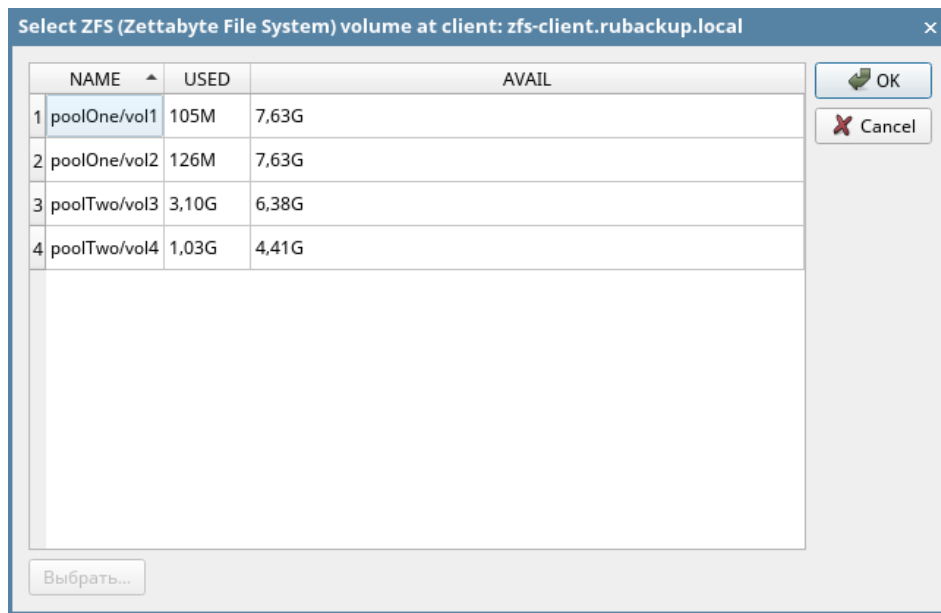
Select ZFS (Zettabyte File System) volume at client: zfs-client.rubackup.local ×

| | NAME ▲ | USED | AVAIL |
|---|---|---|---|
| 1 | poolOne/vol1 | 105M | 7,63G |
| 2 | poolOne/vol2 | 126M | 7,63G |
| 3 | poolTwo/vol3 | 3,10G | 6,38G |
| 4 | poolTwo/vol4 | 1,03G | 4,41G |

OK

Cancel

Выбрать...